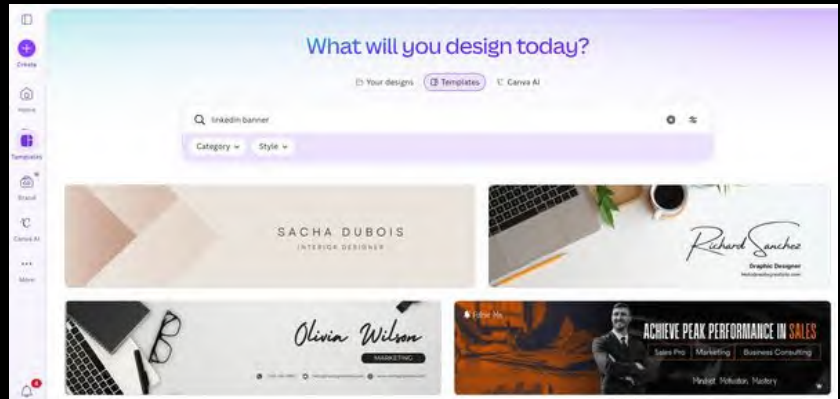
Create

Home

Templates

Brand

Canva AI

More

What will you design today?

Your designs Templates Canva AI

linkedin banner

Category Style

SACHA DUBOIS
INTERIOR DESIGNER

Richard Sanchez
Graphic Designer
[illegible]

Olivia Wilson
MARKETING
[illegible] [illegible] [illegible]

Follow Me

ACHIEVE PEAK PERFORMANCE IN SALES
Sales Pro | Marketing | Business Consulting
Mindset Motivation Mastery